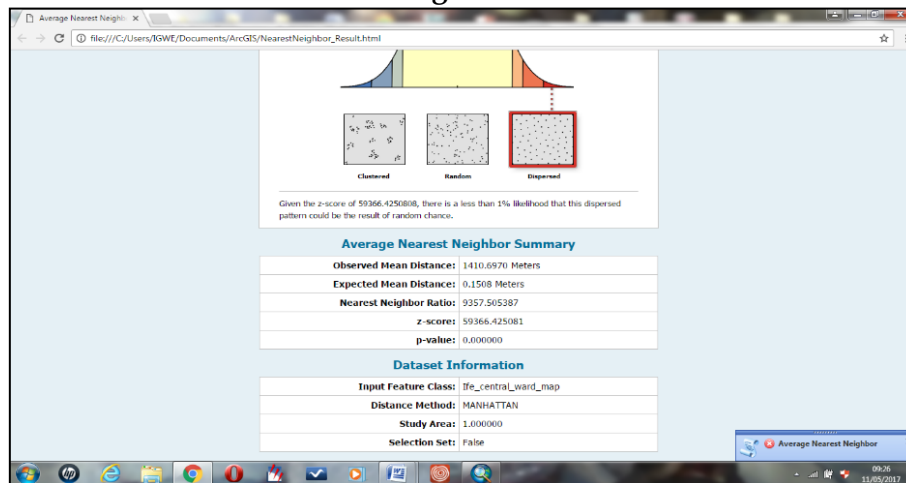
Average Nearest Neighbo ×

file:///C:/Users/IGWE/Documents/ArcGIS/NearestNeighbor_Result.html

Clustered

Random

Dispersed

Given the z-score of 59366.4250808, there is a less than 1% likelihood that this dispersed pattern could be the result of random chance.

Average Nearest Neighbor Summary

| | |
|---|---|
| Observed Mean Distance: | 1410.6970 Meters |
| Expected Mean Distance: | 0.1508 Meters |
| Nearest Neighbor Ratio: | 9357.505387 |
| z-score: | 59366.425081 |
| p-value: | 0.000000 |

Dataset Information

| | |
|---|---|
| Input Feature Class: | Ife_central_ward_map |
| Distance Method: | MANHATTAN |
| Study Area: | 1.000000 |
| Selection Set: | False |

Average Nearest Neighbor

09:26
11/05/2017